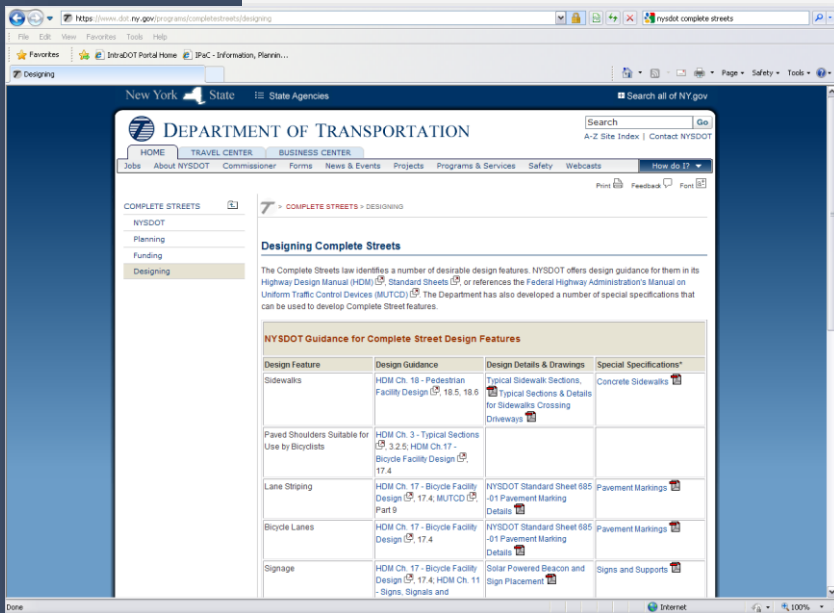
https://www.dot.ny.gov/programs/completestreets/designing

nysdot complete streets

File Edit View Favorites Tools Help

Favorites IntraDOT Portal Home IPaC - Information, Plannin...

Designing

Page ▾ Safety ▾ Tools ▾

New York State State Agencies Search all of NY.gov

DEPARTMENT OF TRANSPORTATION

Search Go
A-Z Site Index | Contact NYSDOT

HOME TRAVEL CENTER BUSINESS CENTER

Jobs About NYSDOT Commissioner Forms News & Events Projects Programs & Services Safety Webcasts How do I?

Print Feedback Font

COMPLETE STREETS
NYSDOT
Planning
Funding
Designing

> COMPLETE STREETS > DESIGNING

Designing Complete Streets

The Complete Streets law identifies a number of desirable design features. NYSDOT offers design guidance for them in its Highway Design Manual (HDM), Standard Sheets, or references the Federal Highway Administration's Manual on Uniform Traffic Control Devices (MUTCD). The Department has also developed a number of special specifications that can be used to develop Complete Street features.

NYSDOT Guidance for Complete Street Design Features

| Design Feature | Design Guidance | Design Details & Drawings | Special Specifications* |
|---|---|---|---|
| Sidewalks | HDM Ch. 18 - Pedestrian Facility Design, 18.5, 18.6 | Typical Sidewalk Sections, Typical Sections & Details for Sidewalks Crossing Driveways | Concrete Sidewalks |
| Paved Shoulders Suitable for Use by Bicyclists | HDM Ch. 3 - Typical Sections, 3.2.5; HDM Ch.17 - Bicycle Facility Design, 17.4 | | |
| Lane Striping | HDM Ch. 17 - Bicycle Facility Design, 17.4; MUTCD, Part 9 | NYSDOT Standard Sheet 685-01 Pavement Marking Details | Pavement Markings |
| Bicycle Lanes | HDM Ch. 17 - Bicycle Facility Design, 17.4 | NYSDOT Standard Sheet 685-01 Pavement Marking Details | Pavement Markings |
| Signage | HDM Ch. 17 - Bicycle Facility Design, 17.4; HDM Ch. 11 - Signs, Signals and | Solar Powered Beacon and Sign Placement | Signs and Supports |

Done Internet 100%